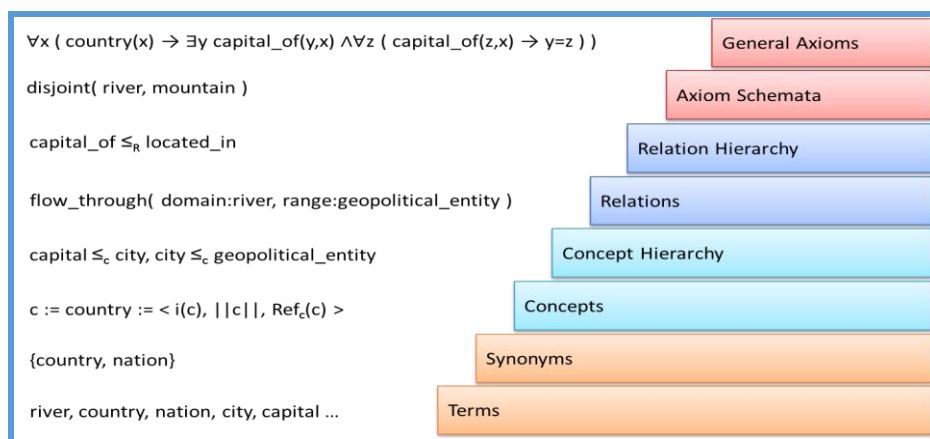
$\forall x$ ( country(x) $\rightarrow \exists y$ capital_of(y,x) $\wedge \forall z$ ( capital_of(z,x) $\rightarrow$ y=z ) )

General Axioms

disjoint( river, mountain )

Axiom Schemata

capital_of $\leq_R$ located_in

Relation Hierarchy

flow_through( domain:river, range:geopolitical_entity )

Relations

capital $\leq_c$ city, city $\leq_c$ geopolitical_entity

Concept Hierarchy

c := country := < i(c), ||c||, Ref$_c$(c) >

Concepts

{country, nation}

Synonyms

river, country, nation, city, capital ...

Terms